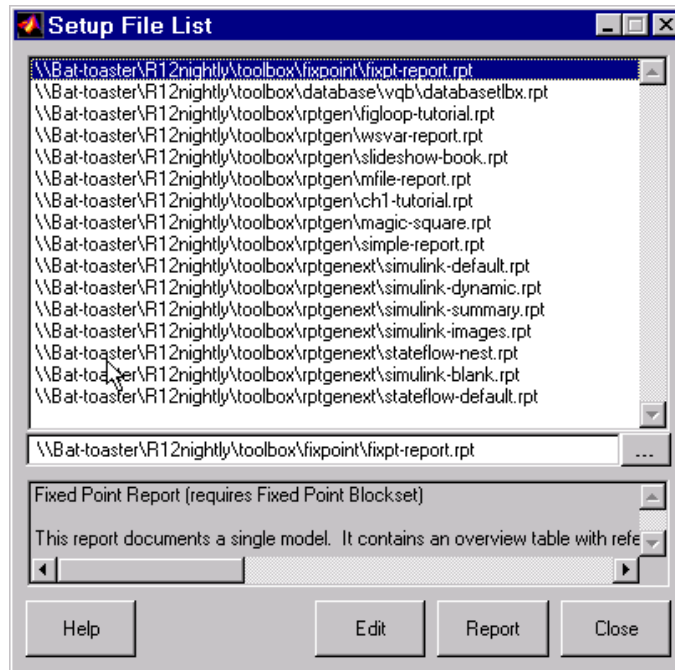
Setup File List

\\Bat-toaster\R12nightly\toolbox\fixpoint\fixpt-report.rpt
\\Bat-toaster\R12nightly\toolbox\database\vqb\databasetlbx.rpt
\\Bat-toaster\R12nightly\toolbox\rptgen\figloop-tutorial.rpt
\\Bat-toaster\R12nightly\toolbox\rptgen\wsvar-report.rpt
\\Bat-toaster\R12nightly\toolbox\rptgen\slideshow-book.rpt
\\Bat-toaster\R12nightly\toolbox\rptgen\mfile-report.rpt
\\Bat-toaster\R12nightly\toolbox\rptgen\ch1-tutorial.rpt
\\Bat-toaster\R12nightly\toolbox\rptgen\magic-square.rpt
\\Bat-toaster\R12nightly\toolbox\rptgen\simple-report.rpt
\\Bat-toaster\R12nightly\toolbox\rptgenext\simulink-default.rpt
\\Bat-toaster\R12nightly\toolbox\rptgenext\simulink-dynamic.rpt
\\Bat-toaster\R12nightly\toolbox\rptgenext\simulink-summary.rpt
\\Bat-toaster\R12nightly\toolbox\rptgenext\simulink-images.rpt
\\Bat-toaster\R12nightly\toolbox\rptgenext\stateflow-nest.rpt
\\Bat-toaster\R12nightly\toolbox\rptgenext\simulink-blank.rpt
\\Bat-toaster\R12nightly\toolbox\rptgenext\stateflow-default.rpt

\\Bat-toaster\R12nightly\toolbox\fixpoint\fixpt-report.rpt

...

Fixed Point Report (requires Fixed Point Blockset)

This report documents a single model. It contains an overview table with refe

Help

Edit

Report

Close